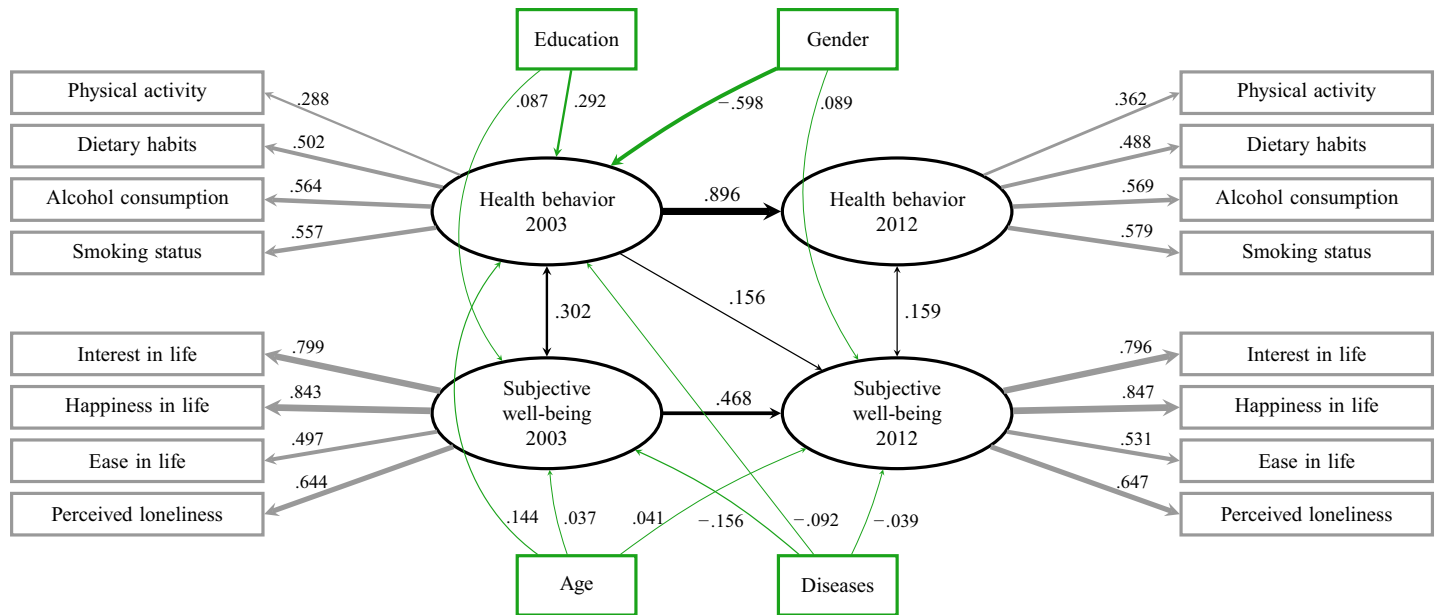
Education

Gender

Physical activity

Dietary habits

Alcohol consumption

Smoking status

.288

.502

.564

.557

.087

.292

−.598

.089

Health behavior 2003

.896

Health behavior 2012

.362

.488

.569

.579

Physical activity

Dietary habits

Alcohol consumption

Smoking status

.302

.156

.159

Interest in life

Happiness in life

Ease in life

Perceived loneliness

.799

.843

.497

.644

Subjective well-being 2003

.468

Subjective well-being 2012

.796

.847

.531

.647

Interest in life

Happiness in life

Ease in life

Perceived loneliness

.144

.037

.041

−.156

−.092

−.039

Age

Diseases